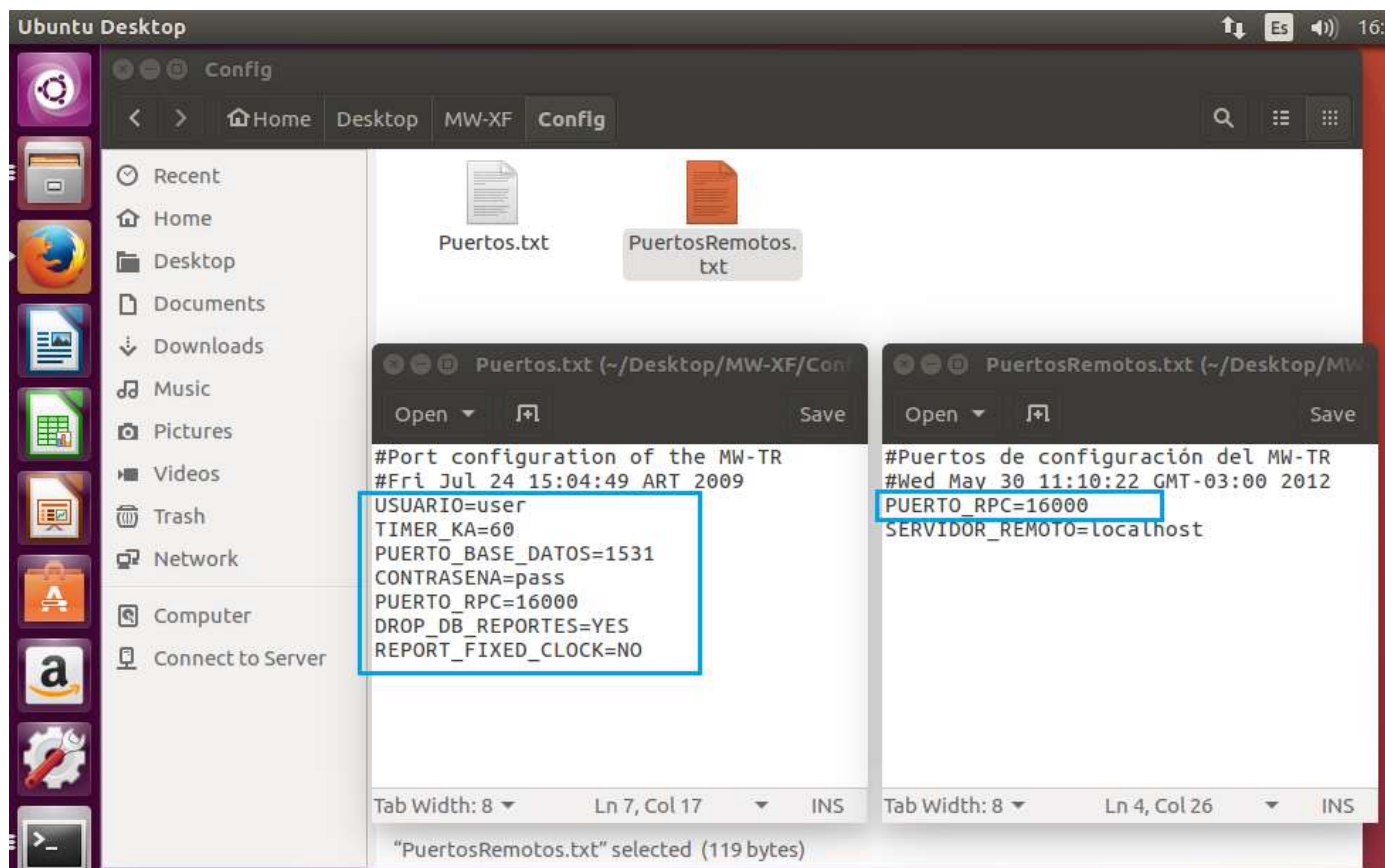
Ubuntu Desktop

Es 16:

Config

Home Desktop MW-XF Config

Recent
Home
Desktop
Documents
Downloads
Music
Pictures
Videos
Trash
Network
Computer
Connect to Server

Puertos.txt
PuertosRemotos.txt

Puertos.txt (~/Desktop/MW-XF/Con

Open Save

#Port configuration of the MW-TR
#Fri Jul 24 15:04:49 ART 2009
USUARIO=user
TIMER_KA=60
PUERTO_BASE_DATOS=1531
CONTRASENA=pass
PUERTO_RPC=16000
DROP_DB_REPORTES=YES
REPORT_FIXED_CLOCK=NO

Tab Width: 8 Ln 7, Col 17 INS

PuertosRemotos.txt (~/Desktop/MW

Open Save

#Puertos de configuración del MW-TR
#Wed May 30 11:10:22 GMT-03:00 2012
PUERTO_RPC=16000
SERVIDOR_REMOTO=localhost

Tab Width: 8 Ln 4, Col 26 INS

"PuertosRemotos.txt" selected (119 bytes)